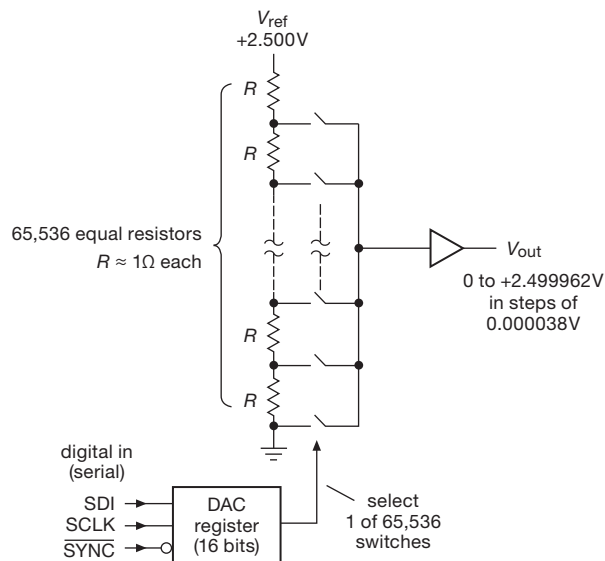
$V_{ref}$
+2.500V

R

R

65,536 equal resistors
$R \approx 1\Omega$ each

R

R

$V_{out}$

0 to +2.499962V in steps of 0.000038V

digital in (serial)

SDI
SCLK
$\overline{SYNC}$

DAC register (16 bits)

select 1 of 65,536 switches